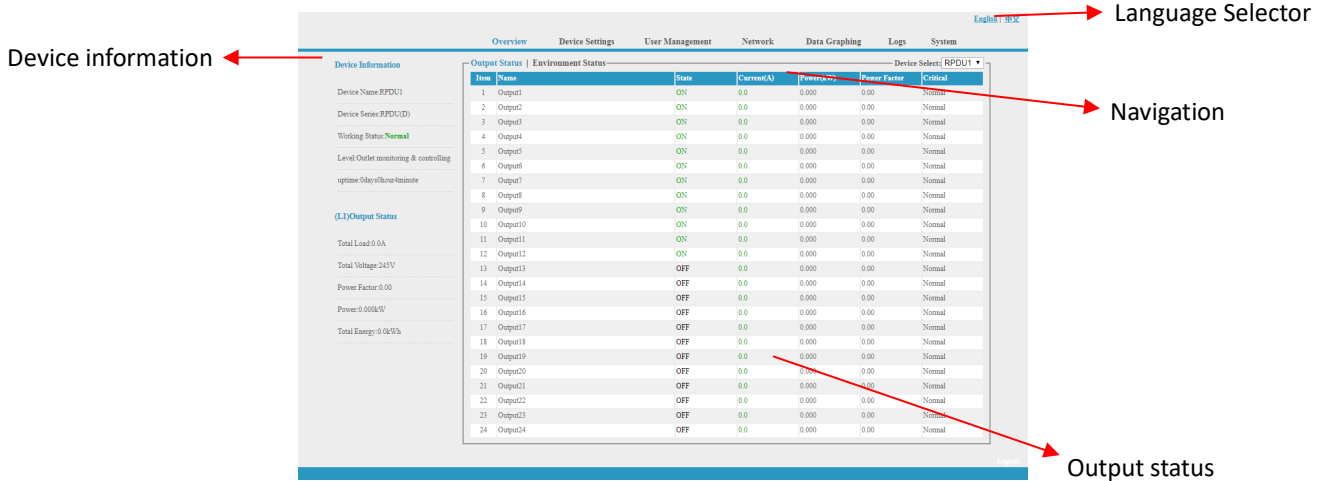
English | 中文

Language Selector

Overview Device Settings User Management Network Data Graphing Logs System

Device information

Device Information

Device Name:RPDU1

Device Series:RPDU(D)

Working Status:Normal

Level:Outlet monitoring & controlling

uptime:0days0hour4minute

(L1)Output Status

Total Load:0.0A

Total Voltage:245V

Power Factor:0.00

Power:0.000kW

Total Energy:0.0kWh

Output Status | Environment Status

Device Select: RPDU1

| Item | Name | State | Current(A) | Power(kW) | Power Factor | Critical |
|---|---|---|---|---|---|---|
| 1 | Output1 | ON | 0.0 | 0.000 | 0.00 | Normal |
| 2 | Output2 | ON | 0.0 | 0.000 | 0.00 | Normal |
| 3 | Output3 | ON | 0.0 | 0.000 | 0.00 | Normal |
| 4 | Output4 | ON | 0.0 | 0.000 | 0.00 | Normal |
| 5 | Output5 | ON | 0.0 | 0.000 | 0.00 | Normal |
| 6 | Output6 | ON | 0.0 | 0.000 | 0.00 | Normal |
| 7 | Output7 | ON | 0.0 | 0.000 | 0.00 | Normal |
| 8 | Output8 | ON | 0.0 | 0.000 | 0.00 | Normal |
| 9 | Output9 | ON | 0.0 | 0.000 | 0.00 | Normal |
| 10 | Output10 | ON | 0.0 | 0.000 | 0.00 | Normal |
| 11 | Output11 | ON | 0.0 | 0.000 | 0.00 | Normal |
| 12 | Output12 | ON | 0.0 | 0.000 | 0.00 | Normal |
| 13 | Output13 | OFF | 0.0 | 0.000 | 0.00 | Normal |
| 14 | Output14 | OFF | 0.0 | 0.000 | 0.00 | Normal |
| 15 | Output15 | OFF | 0.0 | 0.000 | 0.00 | Normal |
| 16 | Output16 | OFF | 0.0 | 0.000 | 0.00 | Normal |
| 17 | Output17 | OFF | 0.0 | 0.000 | 0.00 | Normal |
| 18 | Output18 | OFF | 0.0 | 0.000 | 0.00 | Normal |
| 19 | Output19 | OFF | 0.0 | 0.000 | 0.00 | Normal |
| 20 | Output20 | OFF | 0.0 | 0.000 | 0.00 | Normal |
| 21 | Output21 | OFF | 0.0 | 0.000 | 0.00 | Normal |
| 22 | Output22 | OFF | 0.0 | 0.000 | 0.00 | Normal |
| 23 | Output23 | OFF | 0.0 | 0.000 | 0.00 | Normal |
| 24 | Output24 | OFF | 0.0 | 0.000 | 0.00 | Normal |

Navigation

Output status

Logout